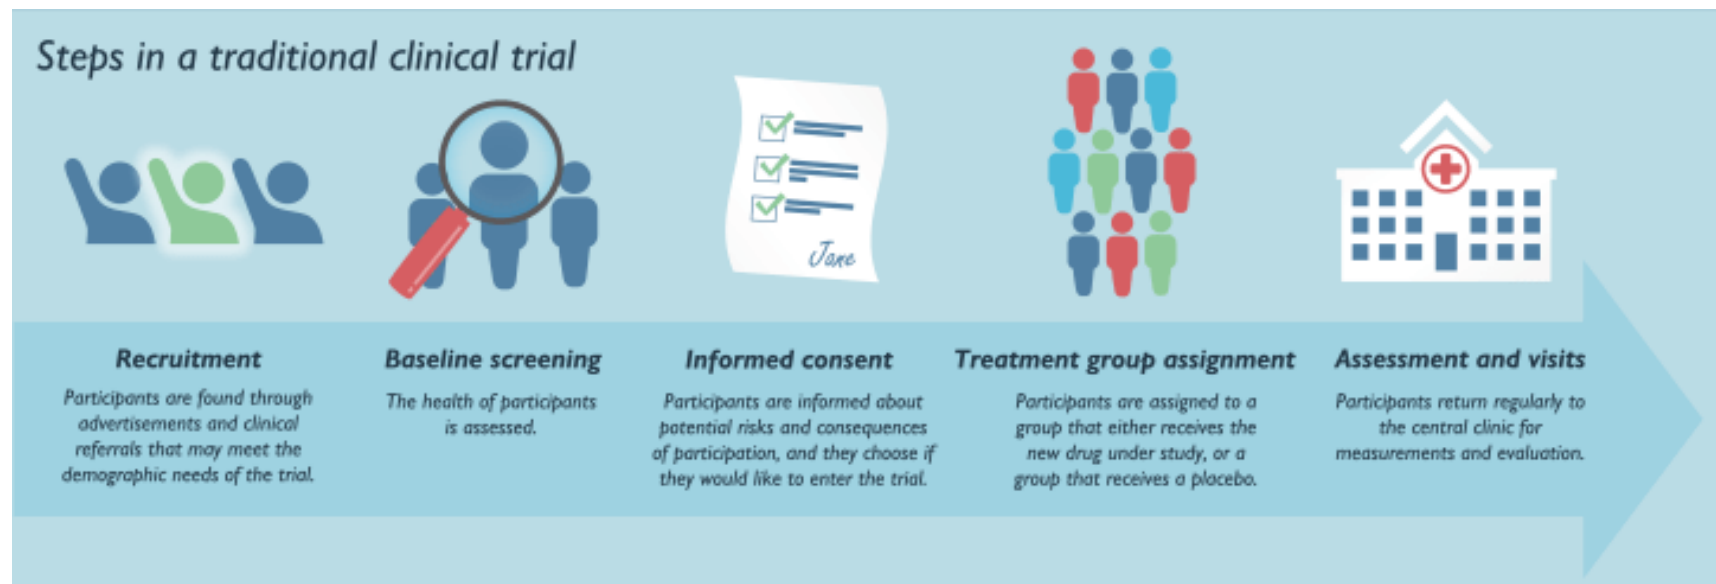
Steps in a traditional clinical trial

Jane

Recruitment

Participants are found through advertisements and clinical referrals that may meet the demographic needs of the trial.

Baseline screening

The health of participants is assessed.

Informed consent

Participants are informed about potential risks and consequences of participation, and they choose if they would like to enter the trial.

Treatment group assignment

Participants are assigned to a group that either receives the new drug under study, or a group that receives a placebo.

Assessment and visits

Participants return regularly to the central clinic for measurements and evaluation.